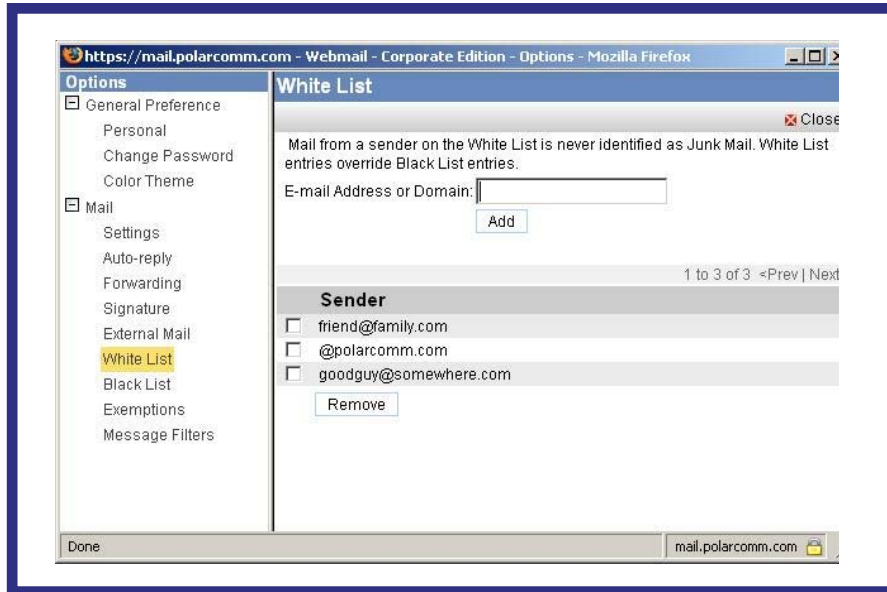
https://mail.polarcomm.com - Webmail - Corporate Edition - Options - Mozilla Firefox

Options
General Preference
Personal
Change Password
Color Theme
Mail
Settings
Auto-reply
Forwarding
Signature
External Mail
White List
Black List
Exemptions
Message Filters

White List

Close

Mail from a sender on the White List is never identified as Junk Mail. White List entries override Black List entries.

E-mail Address or Domain:

Add

1 to 3 of 3 <Prev | Next

Sender
friend@family.com
@polarcomm.com
goodguy@somewhere.com

Remove

Done

mail.polarcomm.com